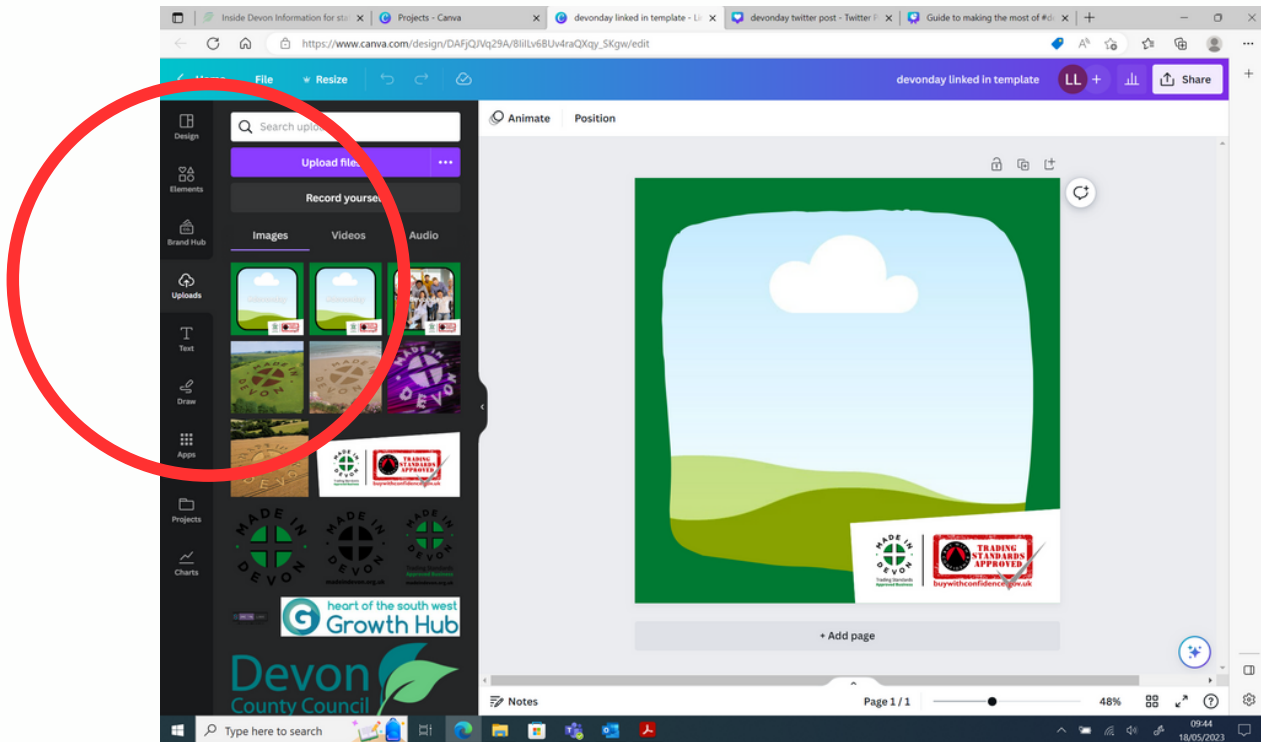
Inside Devon Information for sta | Projects - Canva | devonday linked in template - Li | devonday twitter post - Twitter P | Guide to making the most of #d

https://www.canva.com/design/DAFjQJVq29A/8liLv68Uv4raQXqy_SKgw/edit

Home File Resize

devonday linked in template LL Share

Design
Elements
Brand Hub
Uploads
Text
Draw
Apps
Projects
Charts

Search uploa

Upload files

Record yoursel

Images Videos Audio

MADE IN DEVON

TRADING STANDARDS APPROVED

buywithconfidence.gov.uk

Trading Standards Approved Business

madeindevon.org.uk

heart of the south west Growth Hub

Devon County Council

Animate Position

+ Add page

Notes Page 1 / 1 48%

Type here to search

09:44 18/05/2023